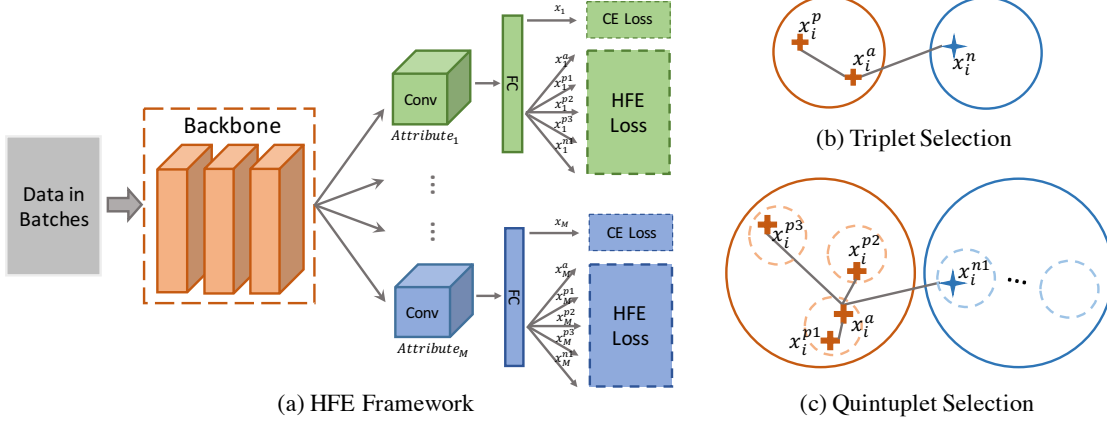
Data in Batches

Backbone

Conv

$Attribute_1$

FC

$x_1$

CE Loss

$x_1^a$
$x_1^{p1}$
$x_1^{p2}$
$x_1^{p3}$
$x_1^{n1}$

HFE Loss

⋮

⋮

Conv

$Attribute_M$

FC

$x_M$

CE Loss

$x_M^a$
$x_M^{p1}$
$x_M^{p2}$
$x_M^{p3}$
$x_M^{n1}$

HFE Loss

(a) HFE Framework

$x_i^p$
$x_i^a$
$x_i^n$

(b) Triplet Selection

$x_i^{p3}$
$x_i^{p2}$
$x_i^{n1}$
...
$x_i^{p1}$
$x_i^a$

(c) Quintuplet Selection